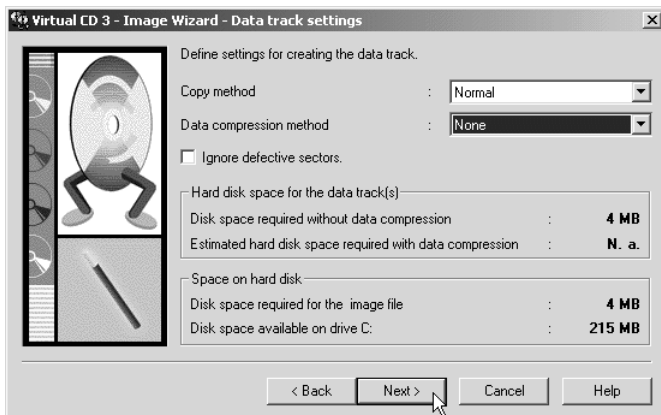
Virtual CD 3 - Image Wizard - Data track settings

Define settings for creating the data track.

Copy method : Normal

Data compression method : None

Ignore defective sectors.

Hard disk space for the data track(s)

Disk space required without data compression : 4 MB

Estimated hard disk space required with data compression : N. a.

Space on hard disk

Disk space required for the image file : 4 MB

Disk space available on drive C: : 215 MB

< Back Next > Cancel Help